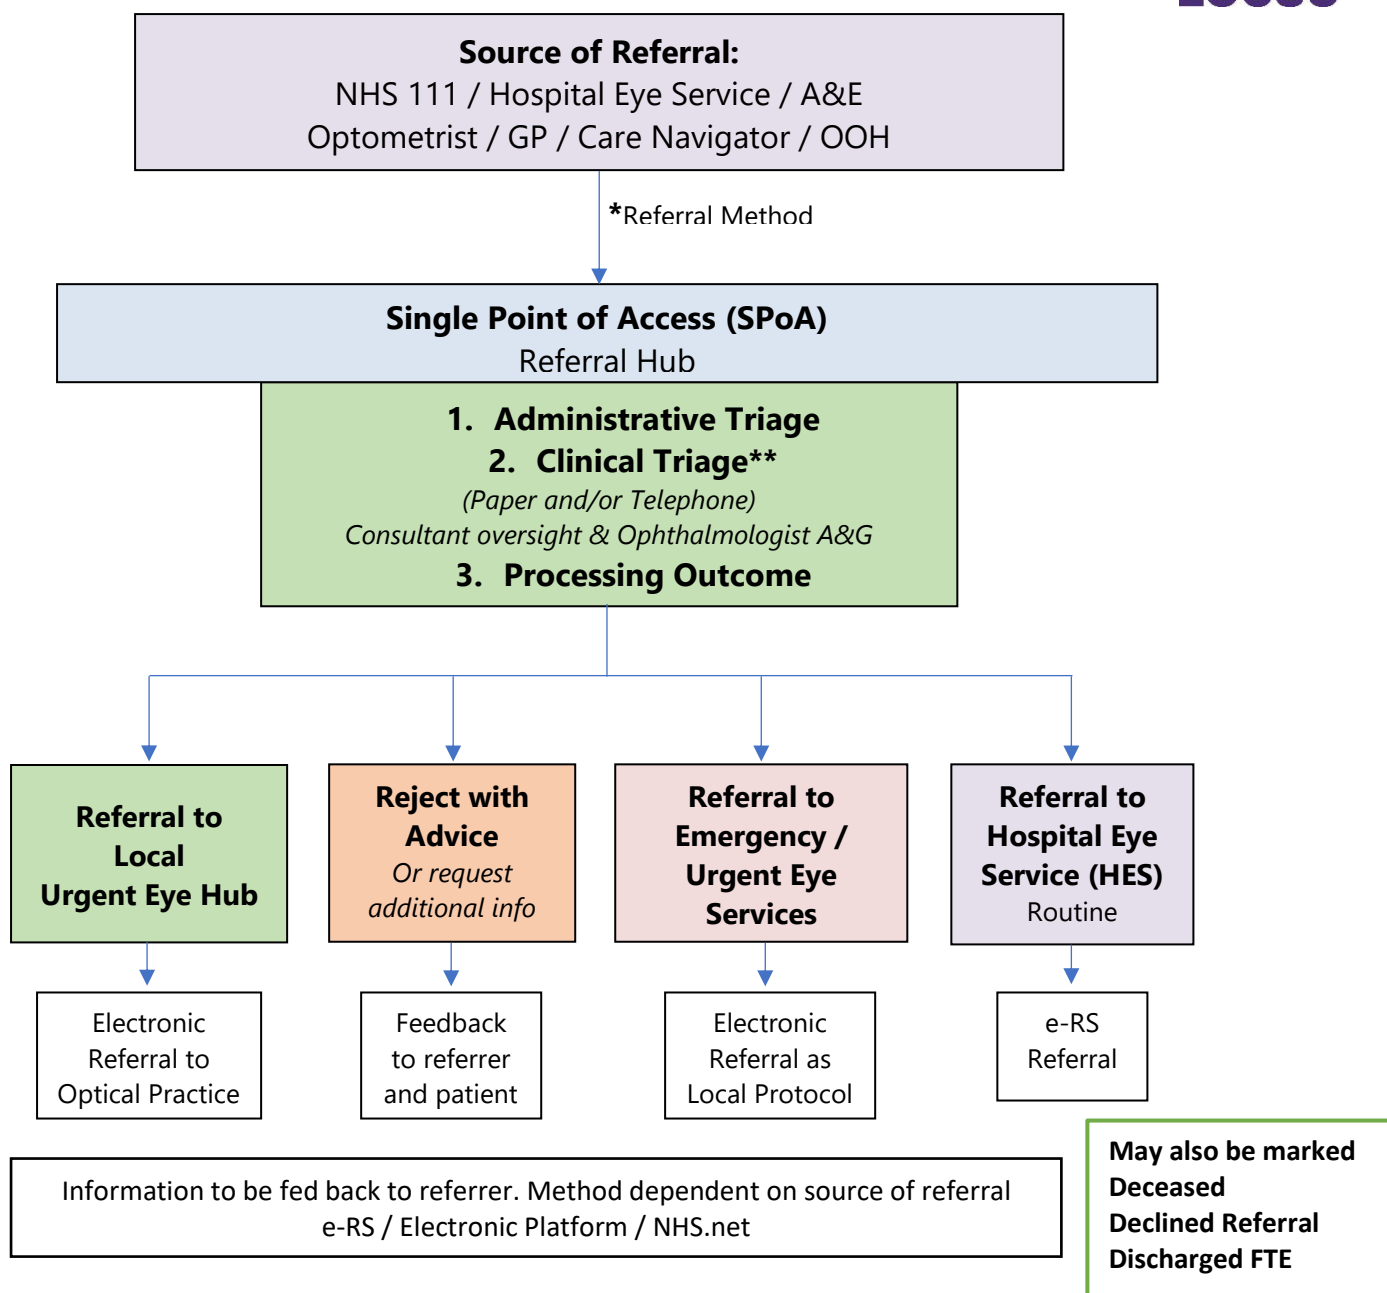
Source of Referral:
NHS 111 / Hospital Eye Service / A&E
Optometrist / GP / Care Navigator / OOH

*Referral Method

Single Point of Access (SPoA)
Referral Hub

1. Administrative Triage
2. Clinical Triage**
(Paper and/or Telephone)
Consultant oversight & Ophthalmologist A&G
3. Processing Outcome

Referral to Local Urgent Eye Hub

Reject with Advice
Or request additional info

Referral to Emergency / Urgent Eye Services

Referral to Hospital Eye Service (HES)
Routine

Electronic Referral to Optical Practice

Feedback to referrer and patient

Electronic Referral as Local Protocol

e-RS Referral

Information to be fed back to referrer. Method dependent on source of referral
e-RS / Electronic Platform / NHS.net

May also be marked
Deceased
Declined Referral
Discharged FTE